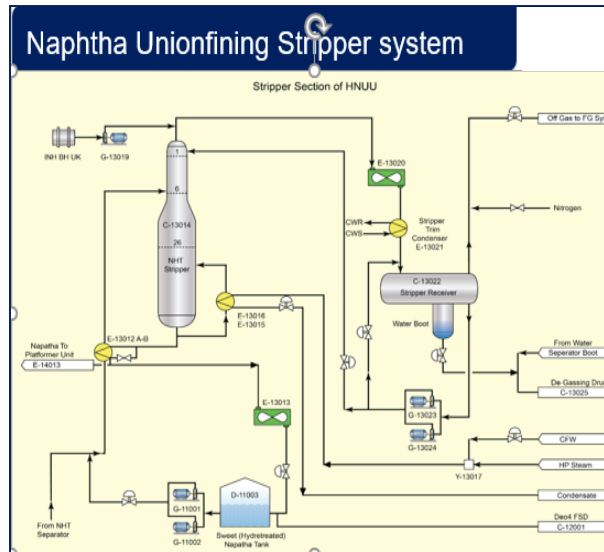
Naphtha Unionfining Stripper system

Stripper Section of HNUU

INH BH UK

G-13019

1

6

C-13014

26

NHT Stripper

E-13020

CWR

CWS

Stripper Trim Condenser E-13021

Off Gas to FG Sy

Nitrogen

C-13022 Stripper Receiver

Water Boot

E-13016

E-13015

Napatha To Platformer Unit

E-14013

E-13012 A-B

From Water Seperator Boot

De Gassing Dru

C-13025

E-13013

G-13023

G-13024

CFW

Y-13017

HP Steam

Condensate

D-11003

G-11001

G-11002

Sweet (Hydretreated) Napatha Tank

Deo4 FSD

C-12001

From NHT Separator